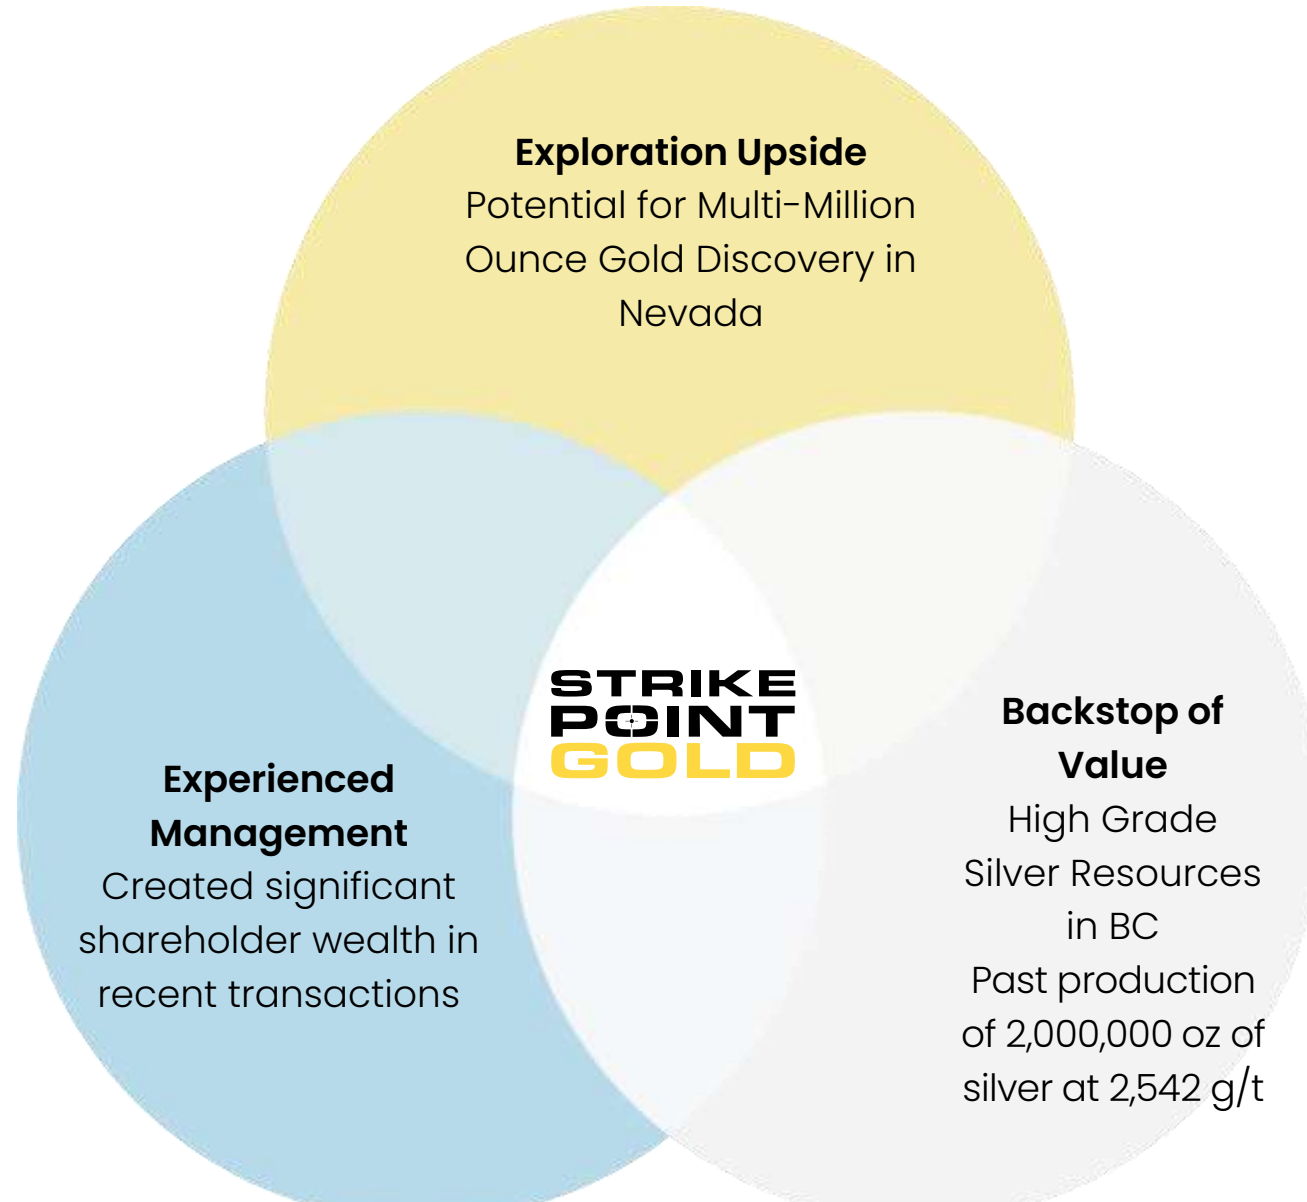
**Exploration Upside**
Potential for Multi-Million Ounce Gold Discovery in Nevada

STRIKE POINT GOLD

**Experienced Management**
Created significant shareholder wealth in recent transactions

**Backstop of Value**
High Grade Silver Resources in BC
Past production of 2,000,000 oz of silver at 2,542 g/t